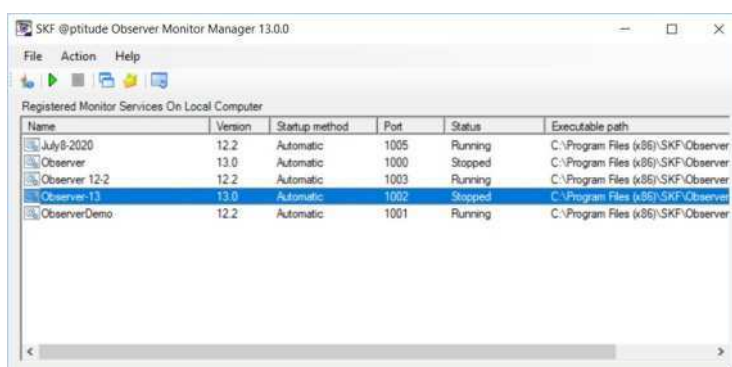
SKF @ptitude Observer Monitor Manager 13.0.0

File Action Help

Registered Monitor Services On Local Computer

| Name | Version | Startup method | Port | Status | Executable path |
|---|---|---|---|---|---|
| July8-2020 | 12.2 | Automatic | 1005 | Running | C:\Program Files (x86)\SKF\Observer |
| Observer | 13.0 | Automatic | 1000 | Stopped | C:\Program Files (x86)\SKF\Observer |
| Observer 12-2 | 12.2 | Automatic | 1003 | Running | C:\Program Files (x86)\SKF\Observer |
| Observer-13 | 13.0 | Automatic | 1002 | Stopped | C:\Program Files (x86)\SKF\Observer |
| ObserverDemo | 12.2 | Automatic | 1001 | Running | C:\Program Files (x86)\SKF\Observer |